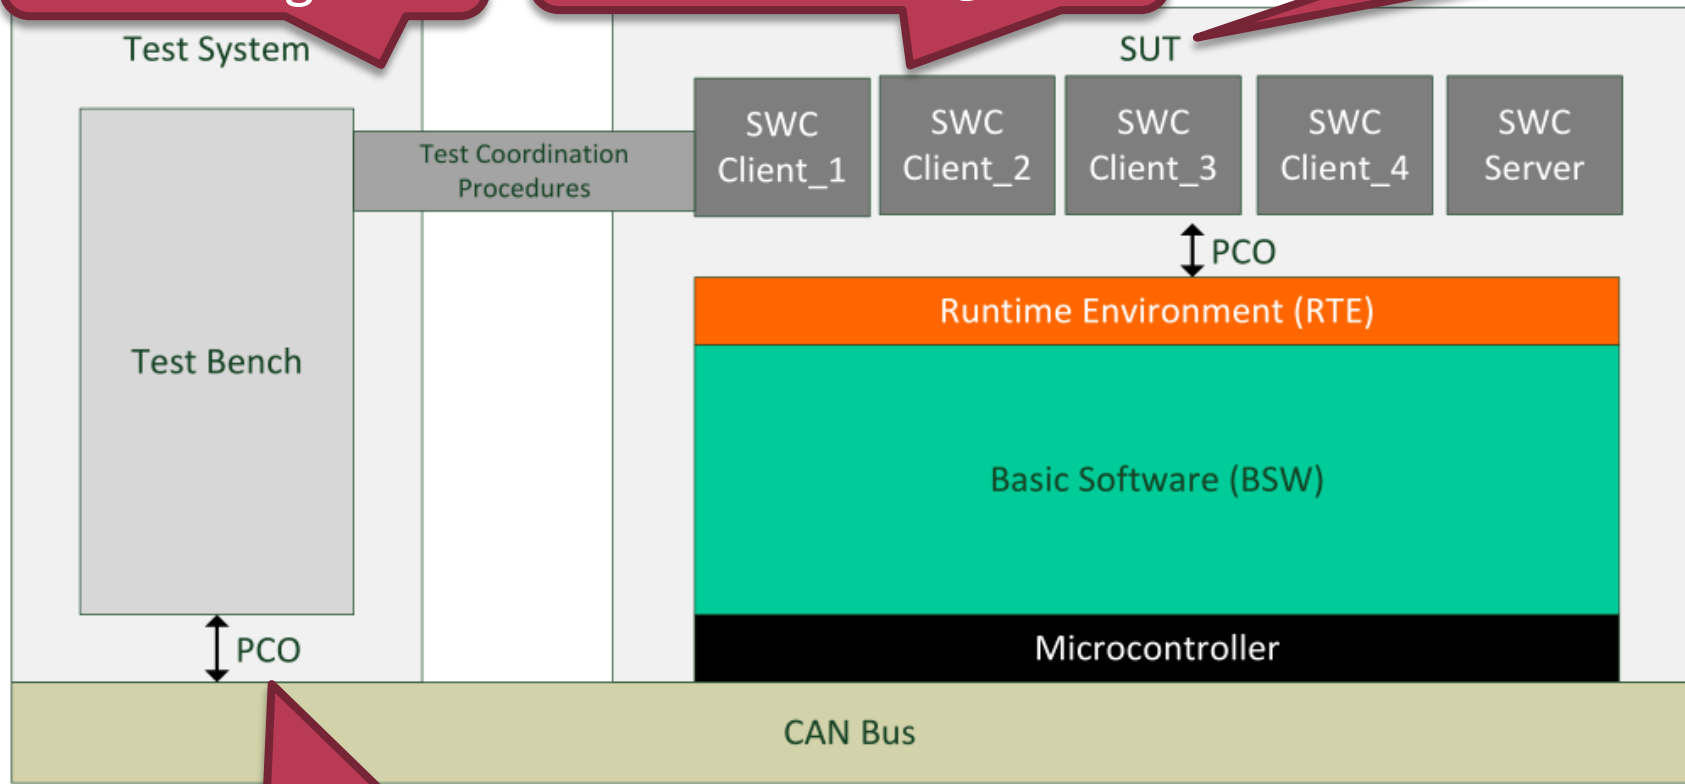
Test System

SUT

Test Bench

Test Coordination Procedures

SWC Client_1

SWC Client_2

SWC Client_3

SWC Client_4

SWC Server

PCO

Runtime Environment (RTE)

Basic Software (BSW)

Microcontroller

PCO

CAN Bus